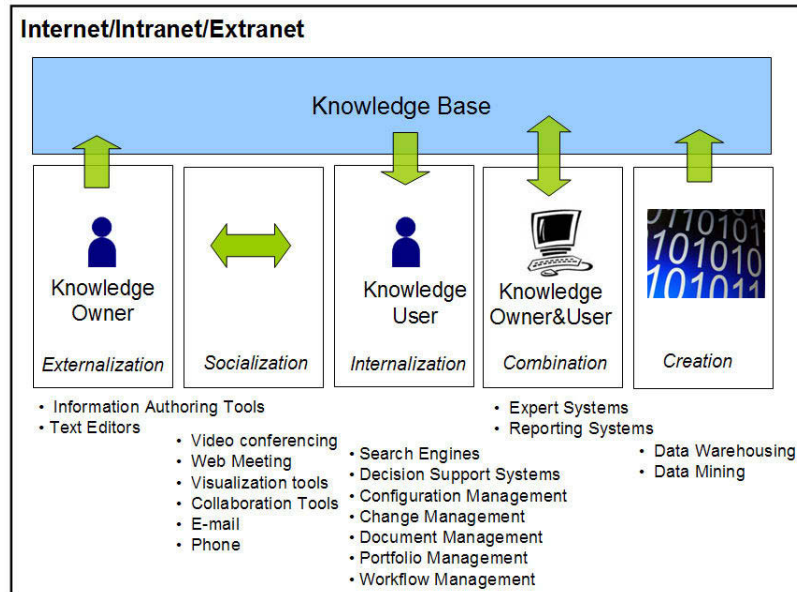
Internet/Intranet/Extranet

Knowledge Base

Knowledge Owner

Externalization

Socialization

Knowledge User

Internalization

Knowledge Owner&User

Combination

Creation

• Information Authoring Tools
• Text Editors

• Video conferencing
• Web Meeting
• Visualization tools
• Collaboration Tools
• E-mail
• Phone

• Search Engines
• Decision Support Systems
• Configuration Management
• Change Management
• Document Management
• Portfolio Management
• Workflow Management

• Expert Systems
• Reporting Systems

• Data Warehousing
• Data Mining